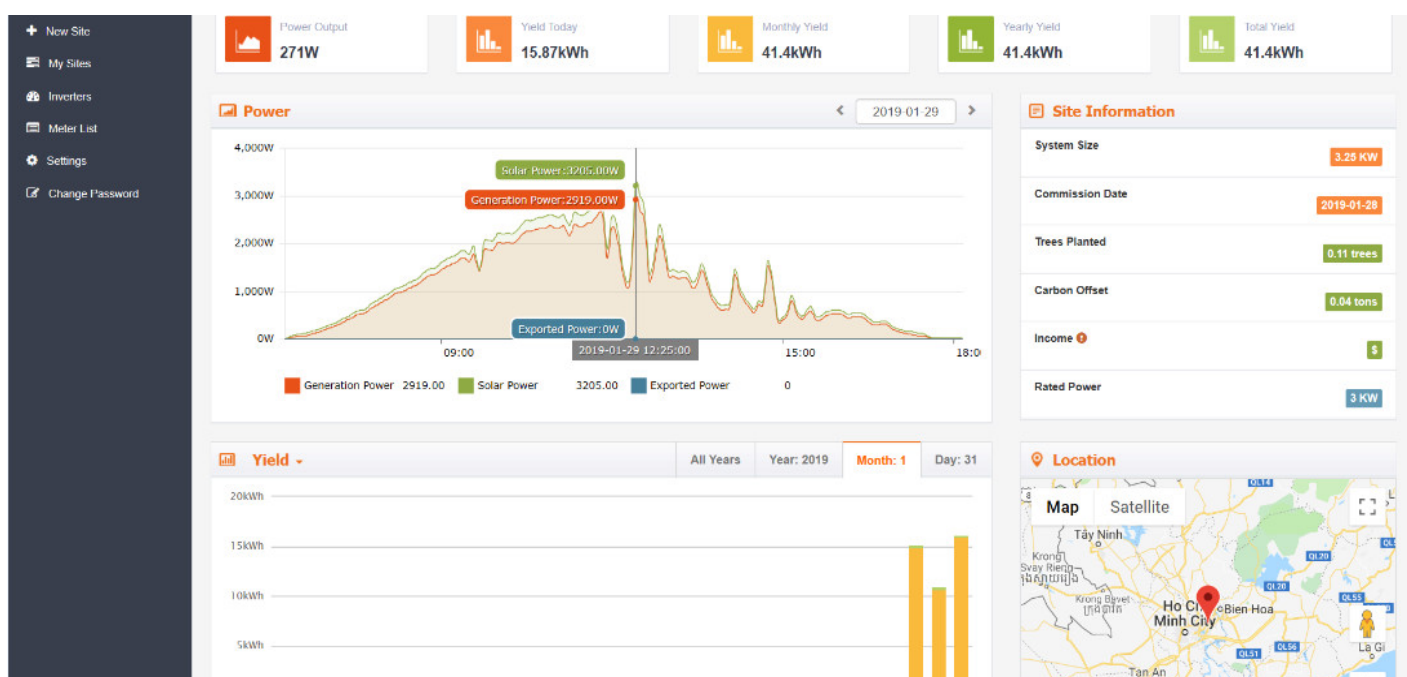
New Site
My Sites
Inverters
Meter List
Settings
Change Password

Power Output
271W

Yield Today
15.87kWh

Monthly Yield
41.4kWh

Yearly Yield
41.4kWh

Total Yield
41.4kWh

Power

2019-01-29

4,000W
3,000W
2,000W
1,000W
0W

Solar Power:3205.00W
Generation Power:2919.00W
Exported Power:0W
2019-01-29 12:25:00

09:00
15:00
18:0

Generation Power 2919.00 Solar Power 3205.00 Exported Power 0

Site Information

System Size
3.25 KW

Commission Date
2019-01-28

Trees Planted
0.11 trees

Carbon Offset
0.04 tons

Income
$

Rated Power
3 KW

Yield

All Years
Year: 2019
Month: 1
Day: 31

20kWh
15kWh
10kWh
5kWh

Location

Map
Satellite

Tây Ninh
Krong Svay Rieng
Krong Bavet
Ho Chi Minh City
Bien Hoa
Tan An
La Gi
QL14
QL20
QL51
QL56
QL55
QL5